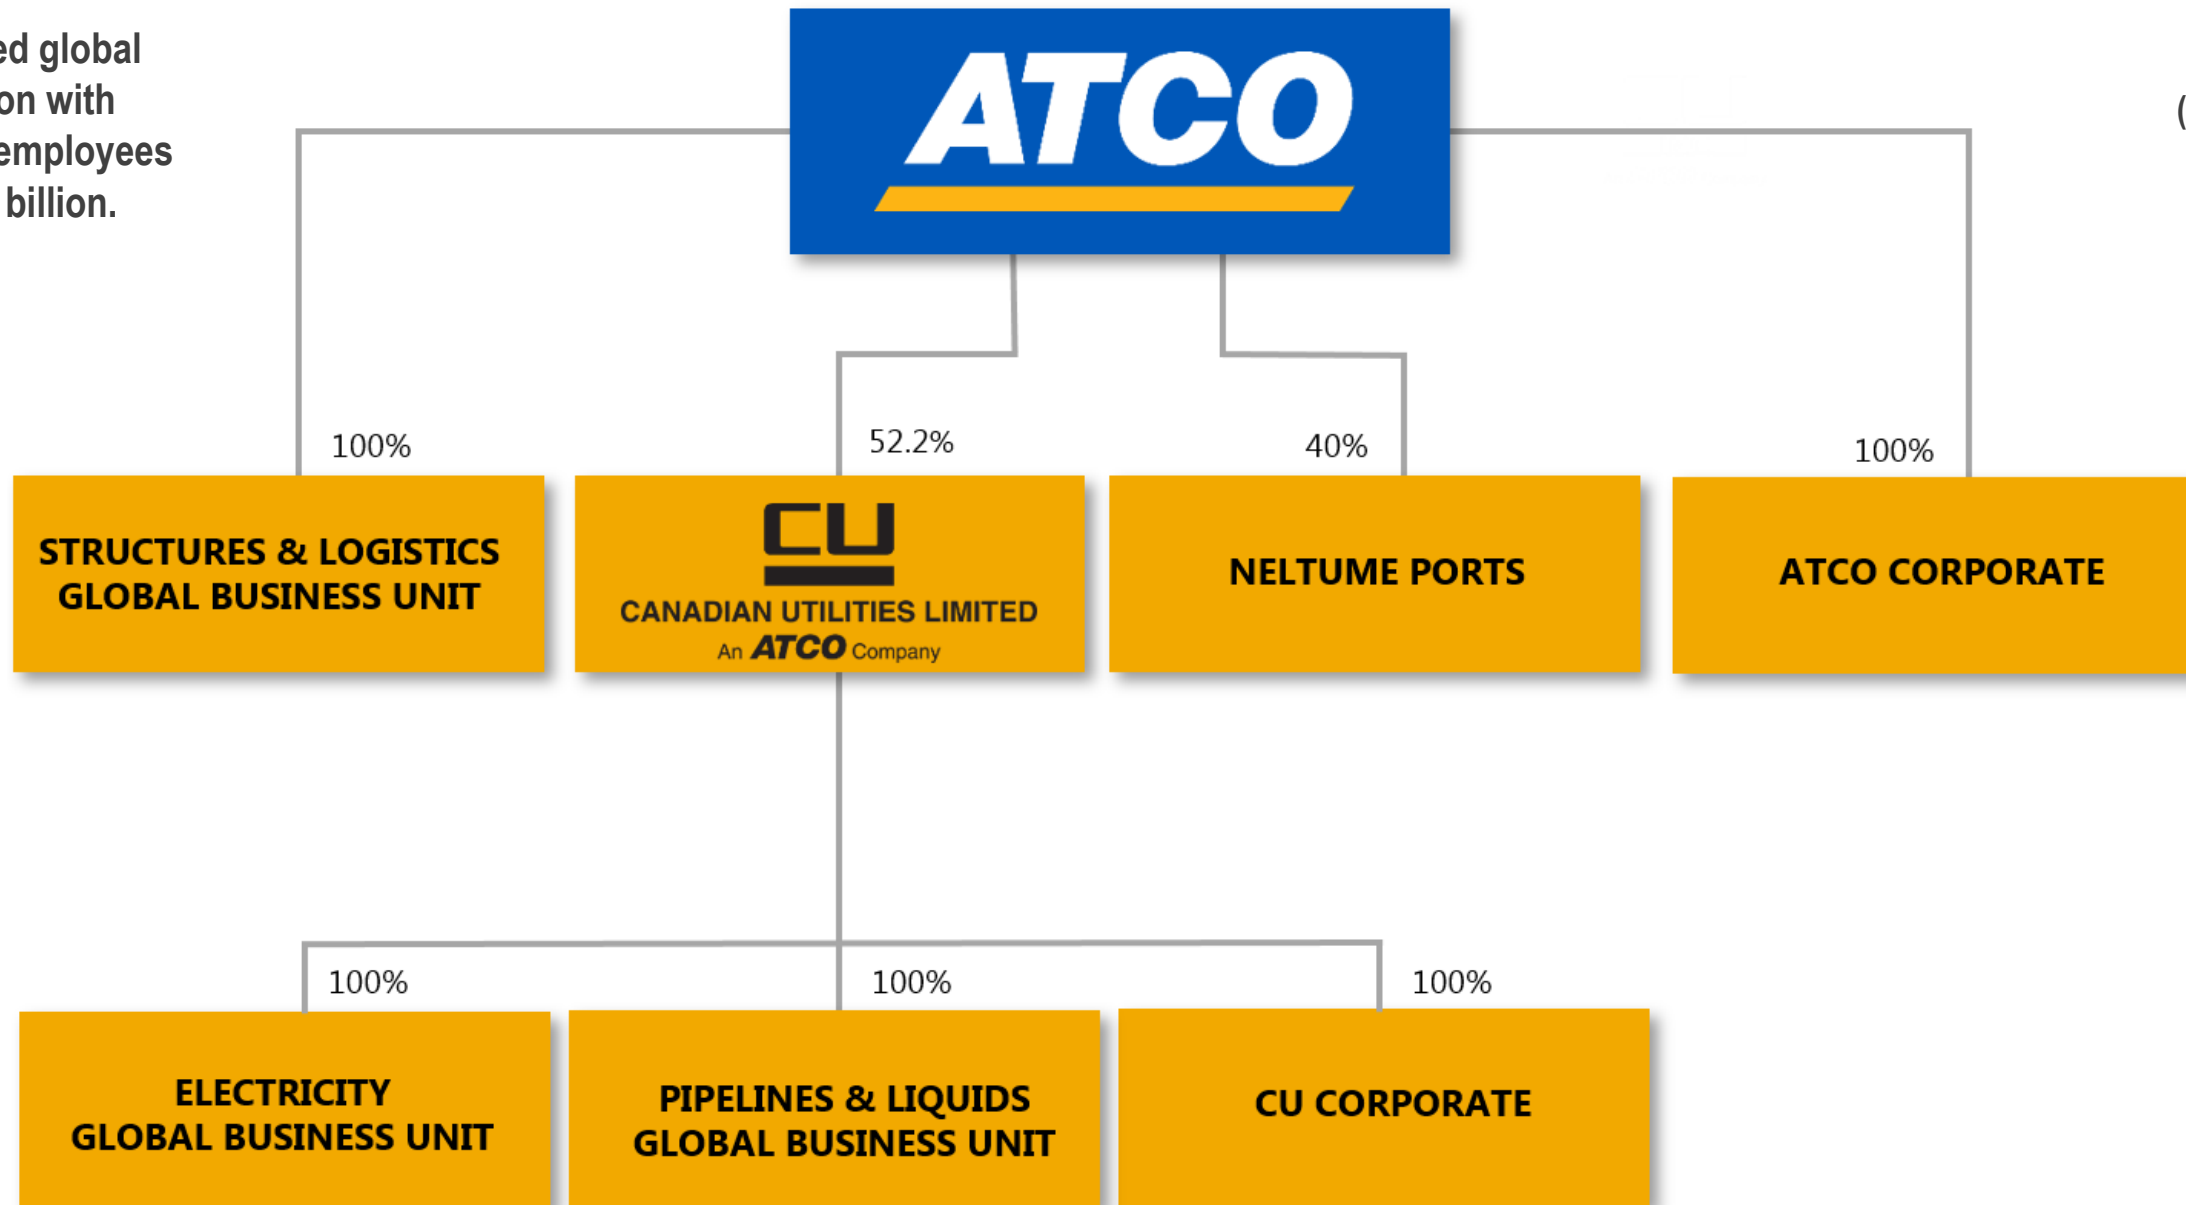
ed global
on with
employees
billion.

ATCO

(

100%

52.2%

40%

100%

STRUCTURES & LOGISTICS GLOBAL BUSINESS UNIT

CU
CANADIAN UTILITIES LIMITED
An ATCO Company

NELTUME PORTS

ATCO CORPORATE

100%

100%

100%

ELECTRICITY GLOBAL BUSINESS UNIT

PIPELINES & LIQUIDS GLOBAL BUSINESS UNIT

CU CORPORATE